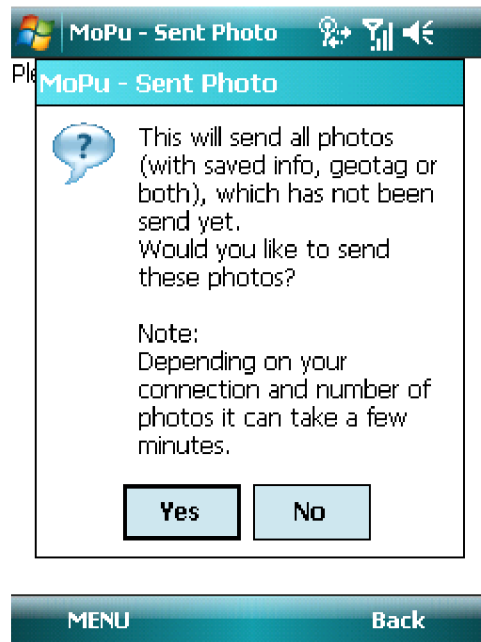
MoPu - Sent Photo

Ple

MoPu - Sent Photo

This will send all photos (with saved info, geotag or both), which has not been send yet.
Would you like to send these photos?

Note:
Depending on your connection and number of photos it can take a few minutes.

Yes

No

MENU

Back